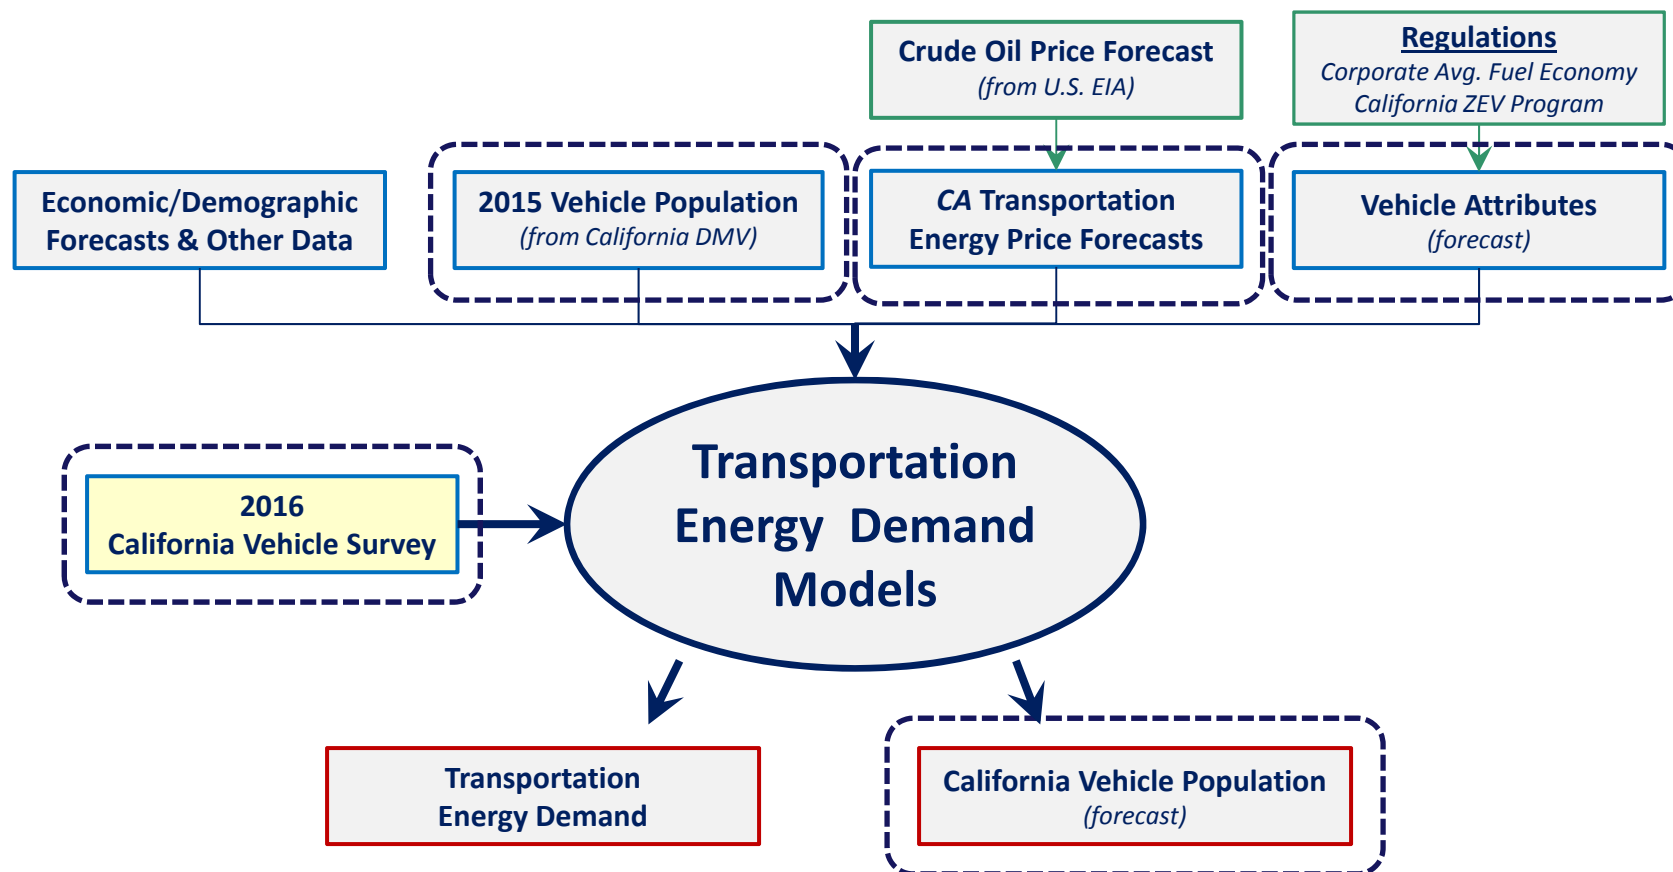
Crude Oil Price Forecast
(from U.S. EIA)

Regulations
Corporate Avg. Fuel Economy
California ZEV Program

Economic/Demographic Forecasts & Other Data

2015 Vehicle Population
(from California DMV)

CA Transportation Energy Price Forecasts

Vehicle Attributes
(forecast)

2016
California Vehicle Survey

Transportation Energy Demand Models

Transportation Energy Demand

California Vehicle Population
(forecast)